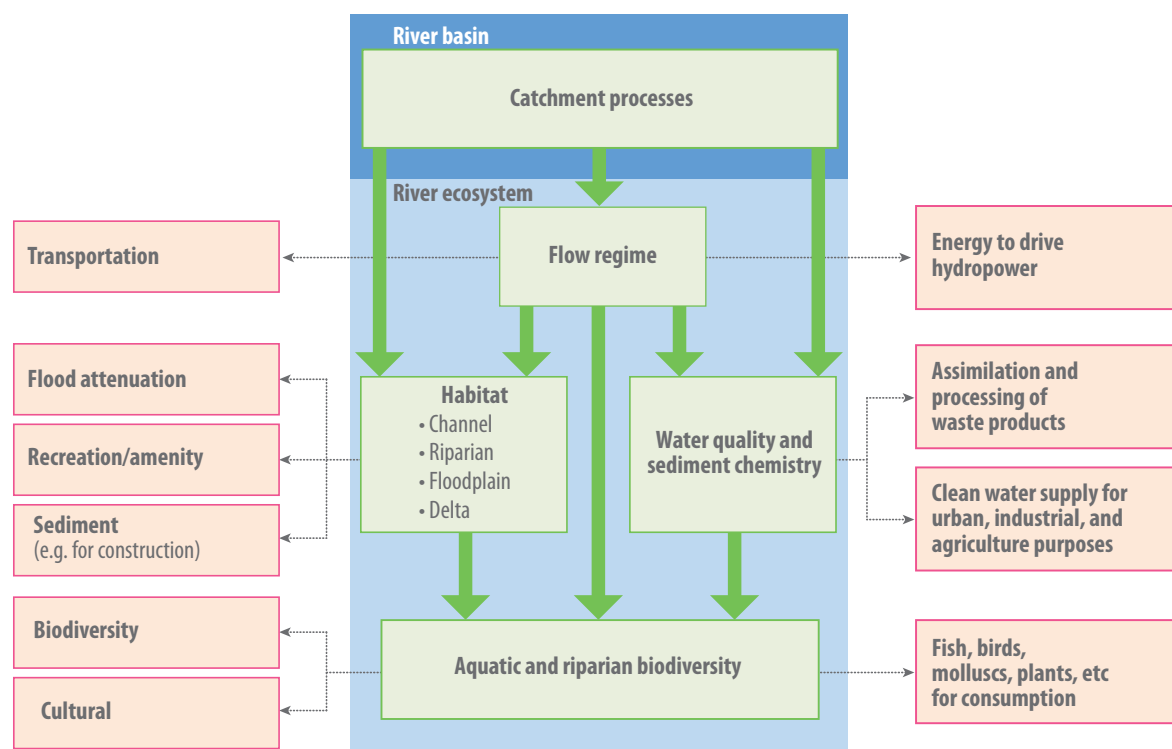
River basin

Catchment processes

River ecosystem

Transportation

Flow regime

Energy to drive hydropower

Flood attenuation

Habitat
• Channel
• Riparian
• Floodplain
• Delta

Water quality and sediment chemistry

Assimilation and processing of waste products

Recreation/amenity

Sediment
(e.g. for construction)

Clean water supply for urban, industrial, and agriculture purposes

Biodiversity

Aquatic and riparian biodiversity

Fish, birds, molluscs, plants, etc for consumption

Cultural